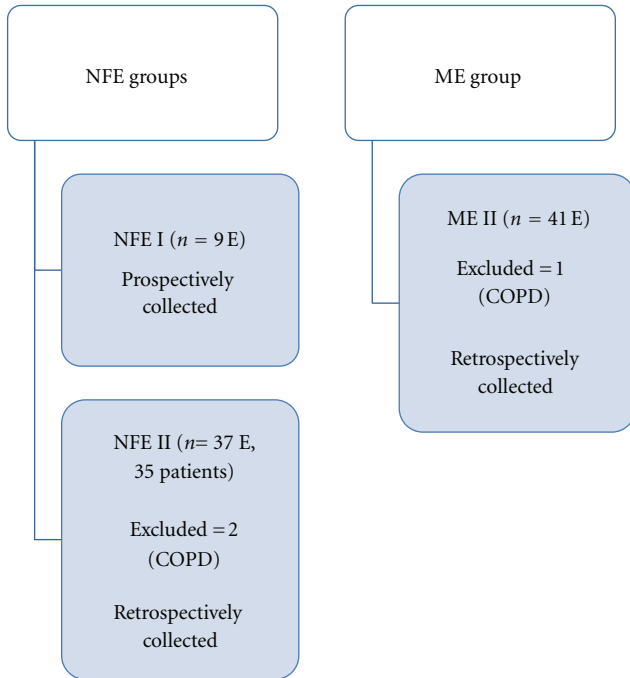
NFE groups

NFE I ($n = 9$ E)

Prospectively collected

NFE II ($n = 37$ E, 35 patients)

Excluded = 2 (COPD)

Retrospectively collected

ME group

ME II ($n = 41$ E)

Excluded = 1 (COPD)

Retrospectively collected